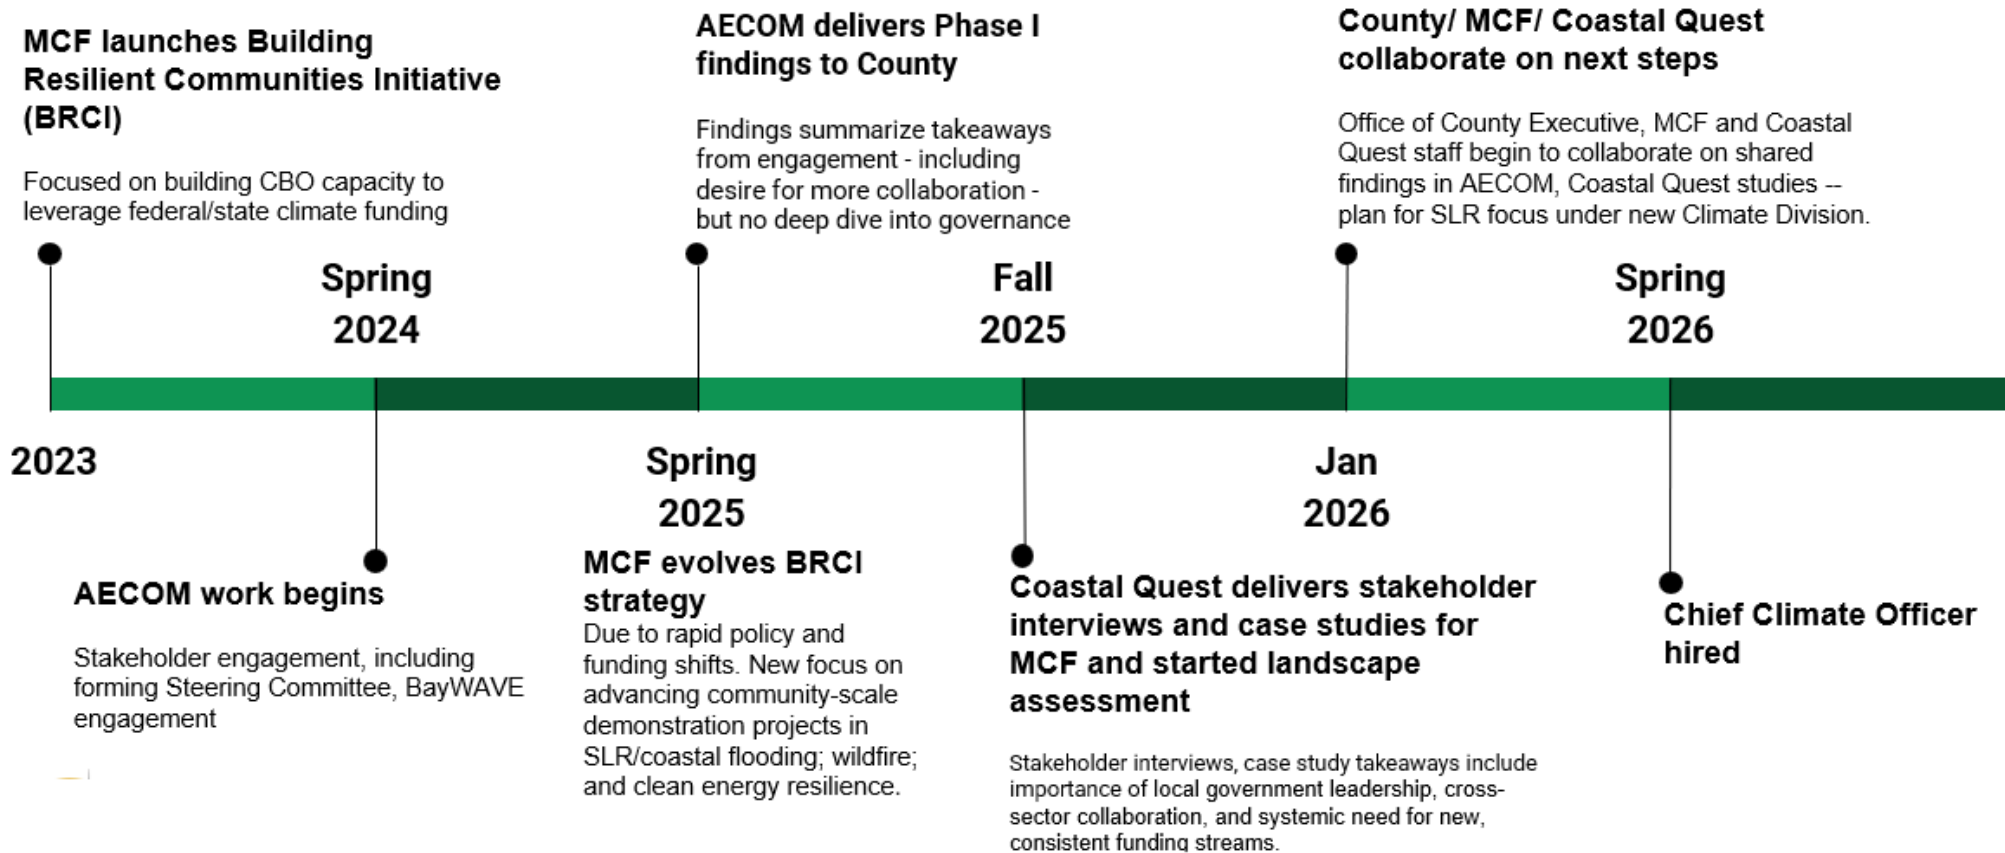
MCF launches Building Resilient Communities Initiative (BRCI)

Focused on building CBO capacity to leverage federal/state climate funding

AECOM delivers Phase I findings to County

Findings summarize takeaways from engagement - including desire for more collaboration - but no deep dive into governance

County/ MCF/ Coastal Quest collaborate on next steps

Office of County Executive, MCF and Coastal Quest staff begin to collaborate on shared findings in AECOM, Coastal Quest studies -- plan for SLR focus under new Climate Division.

Spring 2024

Fall 2025

Spring 2026

2023

Spring 2025

Jan 2026

AECOM work begins

Stakeholder engagement, including forming Steering Committee, BayWAVE engagement

MCF evolves BRCI strategy

Due to rapid policy and funding shifts. New focus on advancing community-scale demonstration projects in SLR/coastal flooding; wildfire; and clean energy resilience.

Coastal Quest delivers stakeholder interviews and case studies for MCF and started landscape assessment

Stakeholder interviews, case study takeaways include importance of local government leadership, cross-sector collaboration, and systemic need for new, consistent funding streams.

Chief Climate Officer hired